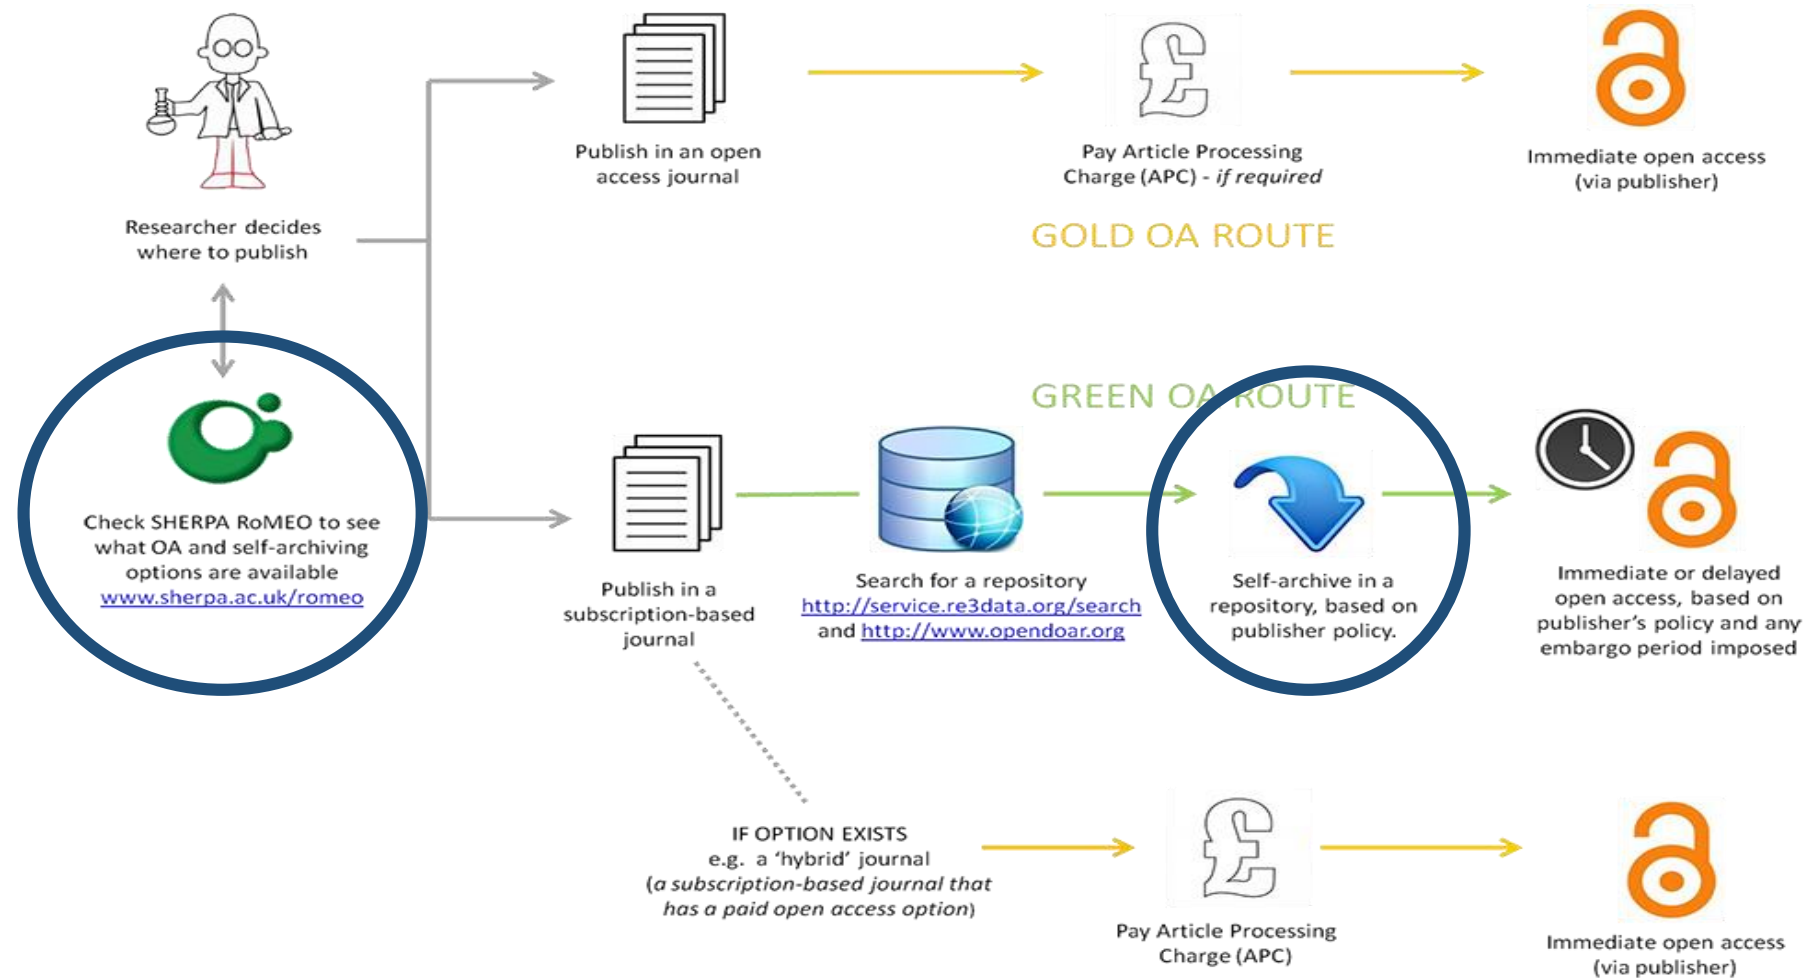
Researcher decides where to publish

Publish in an open access journal

Pay Article Processing Charge (APC) - *if required*

Immediate open access (via publisher)

GOLD OA ROUTE

GREEN OA ROUTE

Check SHERPA RoMEO to see what OA and self-archiving options are available www.sherpa.ac.uk/romeo

Publish in a subscription-based journal

Search for a repository http://service.re3data.org/search and http://www.opendoar.org

Self-archive in a repository, based on publisher policy.

Immediate or delayed open access, based on publisher's policy and any embargo period imposed

IF OPTION EXISTS e.g. a 'hybrid' journal (*a subscription-based journal that has a paid open access option*)

Pay Article Processing Charge (APC)

Immediate open access (via publisher)